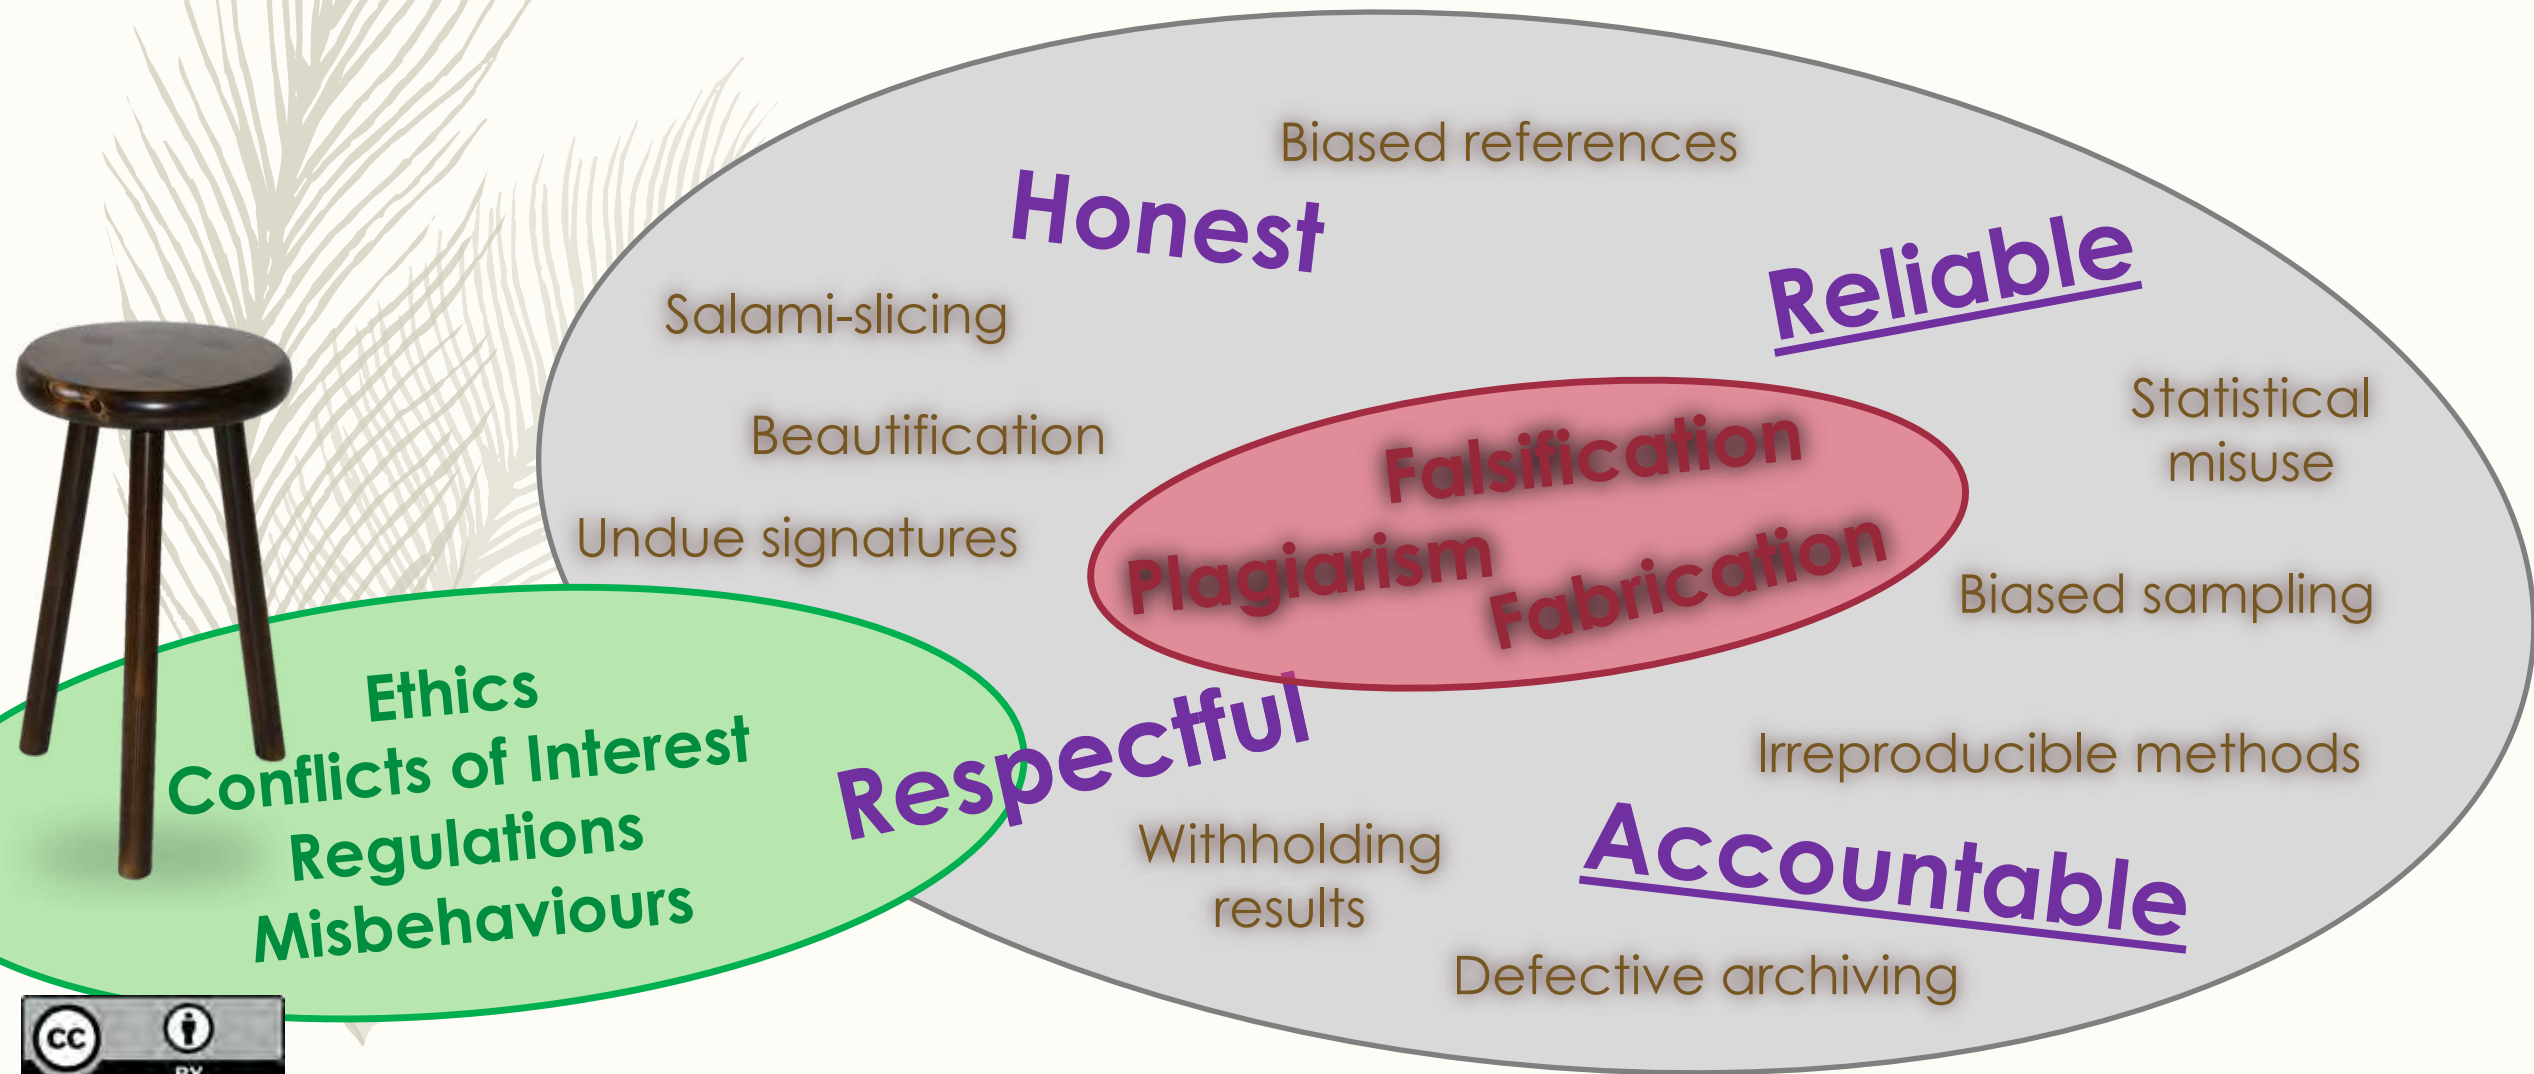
Biased references

Honest

Reliable

Salami-slicing

Beautification

Undue signatures

Falsification

Plagiarism

Fabrication

Statistical misuse

Biased sampling

Ethics
Conflicts of Interest
Regulations
Misbehaviours

Respectful

Irreproducible methods

Withholding results

Accountable

Defective archiving

cc BY